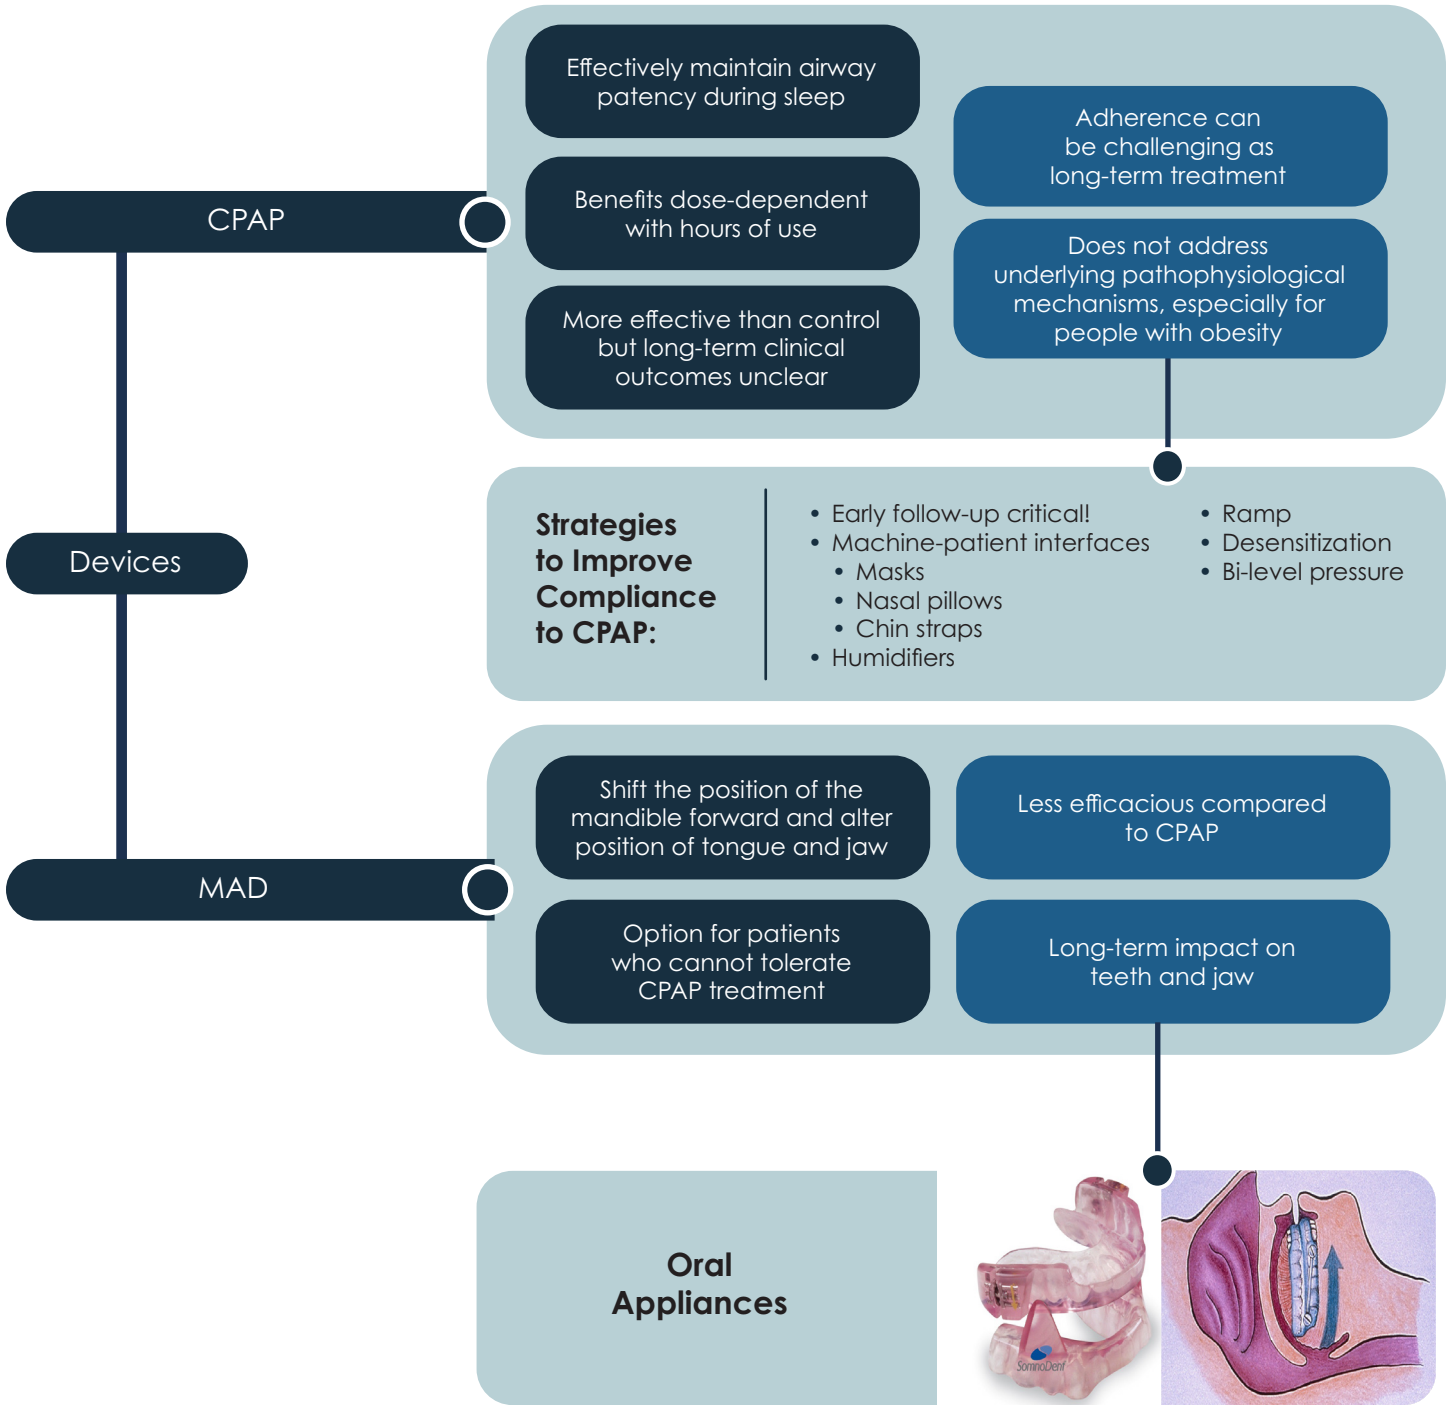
CPAP

Effectively maintain airway patency during sleep

Benefits dose-dependent with hours of use

More effective than control but long-term clinical outcomes unclear

Adherence can be challenging as long-term treatment

Does not address underlying pathophysiological mechanisms, especially for people with obesity

Devices

Strategies to Improve Compliance to CPAP:

• Early follow-up critical!
• Machine-patient interfaces
 • Masks
 • Nasal pillows
 • Chin straps
• Humidifiers

• Ramp
• Desensitization
• Bi-level pressure

MAD

Shift the position of the mandible forward and alter position of tongue and jaw

Option for patients who cannot tolerate CPAP treatment

Less efficacious compared to CPAP

Long-term impact on teeth and jaw

Oral Appliances

SomnoDent